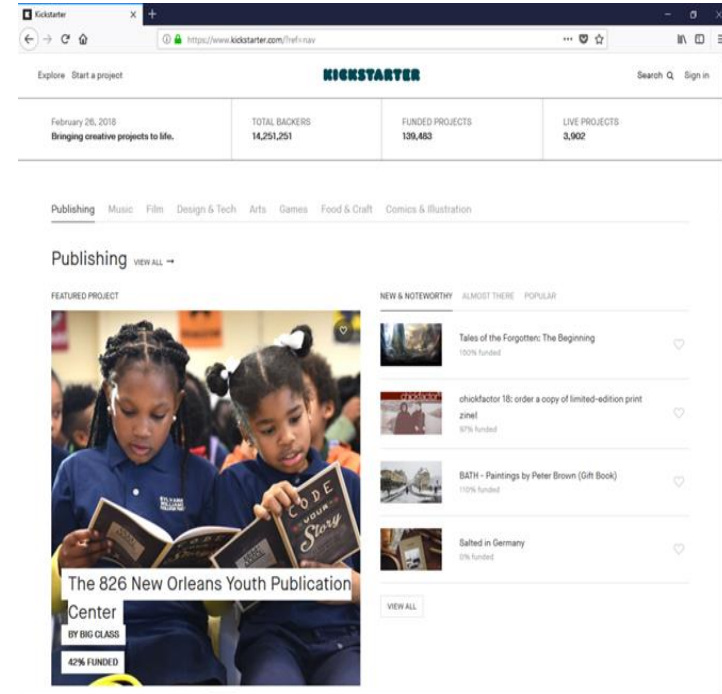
Kickstarter

https://www.kickstarter.com/?ref=nav

Explore Start a project

KICKSTARTER

Search Sign in

February 26, 2018
Bringing creative projects to life.

TOTAL BACKERS
14,251,251

FUNDED PROJECTS
139,483

LIVE PROJECTS
3,902

Publishing Music Film Design & Tech Arts Games Food & Craft Comics & Illustration

Publishing VIEW ALL →

FEATURED PROJECT

CODE YOUR Story

The 826 New Orleans Youth Publication Center

BY BIG CLASS

42% FUNDED

NEW & NOTEWORTHY ALMOST THERE POPULAR

Tales of the Forgotten: The Beginning
100% funded

chickfactor 18: order a copy of limited-edition print zine!
97% funded

BATH - Paintings by Peter Brown (Gift Book)
110% funded

Salted in Germany
0% funded

VIEW ALL